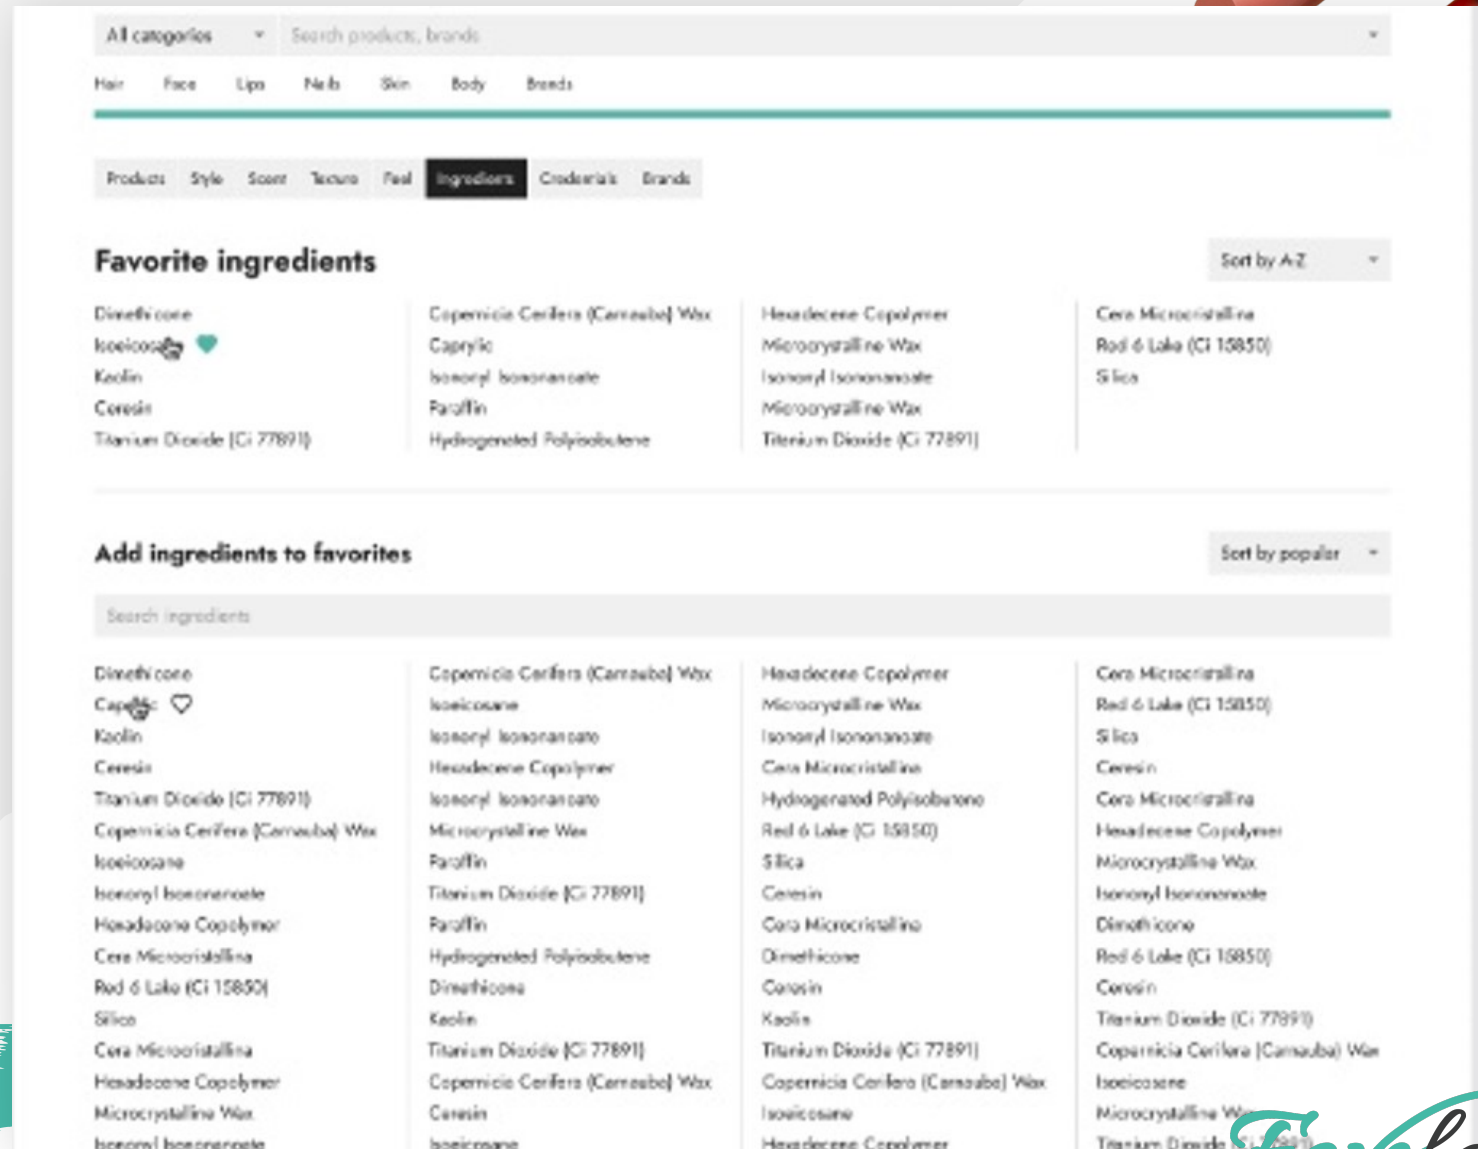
All categories
Search products, brands

Hair Face Lips Nails Skin Body Brands

Products Style Scent Texture Feel Ingredients Credentials Brands

Favorite ingredients

Sort by A-Z

Dimethicone
Isoeicosane
Kaolin
Ceresin
Titanium Dioxide (Ci 77891)

Copernicia Cerifera (Carnauba) Wax
Caprylic
Isononyl Isononanoate
Paraffin
Hydrogenated Polyisobutene

Hexadecene Copolymer
Microcrystalline Wax
Isononyl Isononanoate
Microcrystalline Wax
Titanium Dioxide (Ci 77891)

Cera Microcristallina
Red 6 Lake (Ci 15850)
Silica

Add ingredients to favorites

Sort by popular

Search ingredients

Dimethicone
Caprylic
Kaolin
Ceresin
Titanium Dioxide (Ci 77891)
Copernicia Cerifera (Carnauba) Wax
Isoeicosane
Isononyl Isononanoate
Hexadecene Copolymer
Cera Microcristallina
Red 6 Lake (Ci 15850)
Silica
Cera Microcristallina
Hexadecene Copolymer
Microcrystalline Wax
Isononyl Isononanoate

Copernicia Cerifera (Carnauba) Wax
Isoeicosane
Isononyl Isononanoate
Hexadecene Copolymer
Isononyl Isononanoate
Microcrystalline Wax
Paraffin
Titanium Dioxide (Ci 77891)
Paraffin
Hydrogenated Polyisobutene
Dimethicone
Kaolin
Titanium Dioxide (Ci 77891)
Copernicia Cerifera (Carnauba) Wax
Ceresin
Isoeicosane

Hexadecene Copolymer
Microcrystalline Wax
Isononyl Isononanoate
Cera Microcristallina
Hydrogenated Polyisobutene
Red 6 Lake (Ci 15850)
Silica
Ceresin
Cera Microcristallina
Dimethicone
Ceresin
Kaolin
Titanium Dioxide (Ci 77891)
Copernicia Cerifera (Carnauba) Wax
Isoeicosane
Hexadecene Copolymer

Cera Microcristallina
Red 6 Lake (Ci 15850)
Silica
Ceresin
Cera Microcristallina
Hexadecene Copolymer
Microcrystalline Wax
Isononyl Isononanoate
Dimethicone
Red 6 Lake (Ci 15850)
Ceresin
Titanium Dioxide (Ci 77891)
Copernicia Cerifera (Carnauba) Wax
Isoeicosane
Microcrystalline Wax
Titanium Dioxide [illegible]